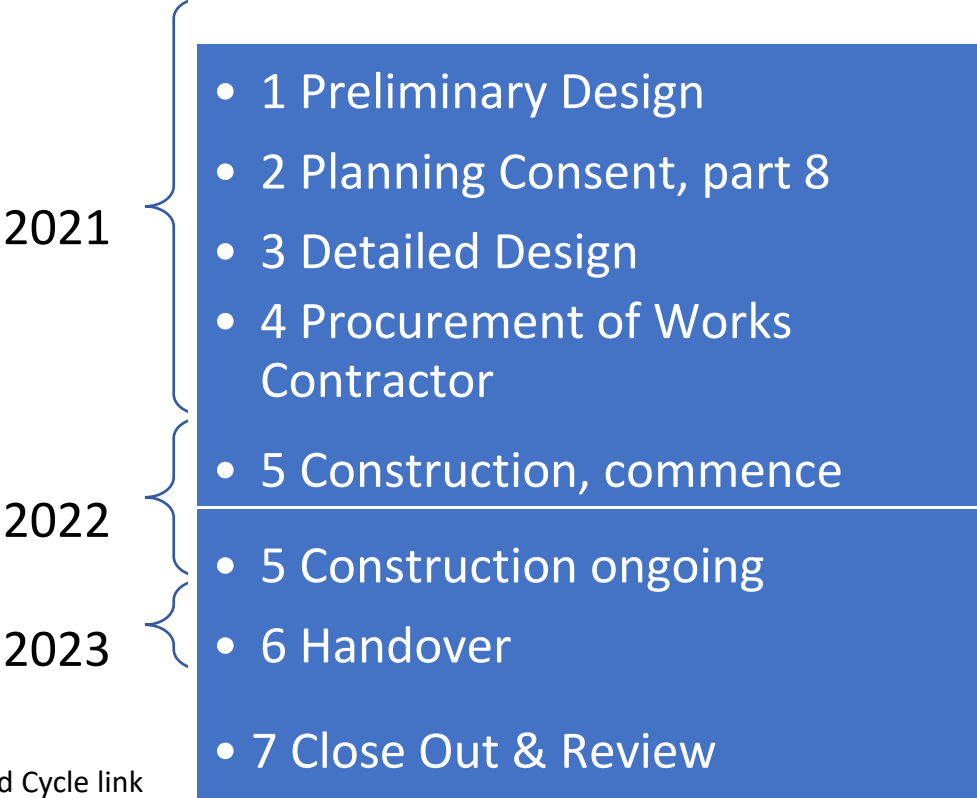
2021

• 1 Preliminary Design
• 2 Planning Consent, part 8
• 3 Detailed Design
• 4 Procurement of Works Contractor

2022

• 5 Construction, commence
• 5 Construction ongoing

2023

• 6 Handover
• 7 Close Out & Review

d Cycle link